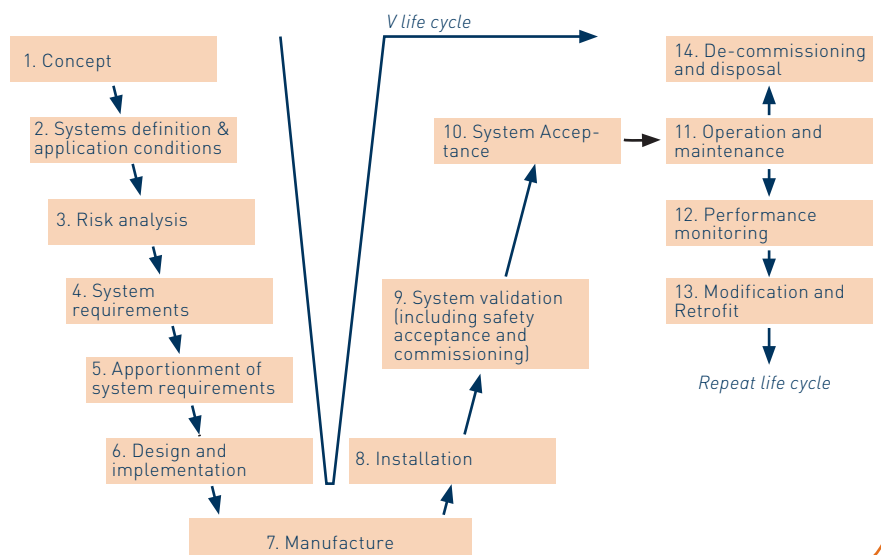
V life cycle

1. Concept

2. Systems definition & application conditions

3. Risk analysis

4. System requirements

5. Apportionment of system requirements

6. Design and implementation

7. Manufacture

8. Installation

9. System validation (including safety acceptance and commissioning)

10. System Acceptance

11. Operation and maintenance

12. Performance monitoring

13. Modification and Retrofit

14. De-commissioning and disposal

Repeat life cycle